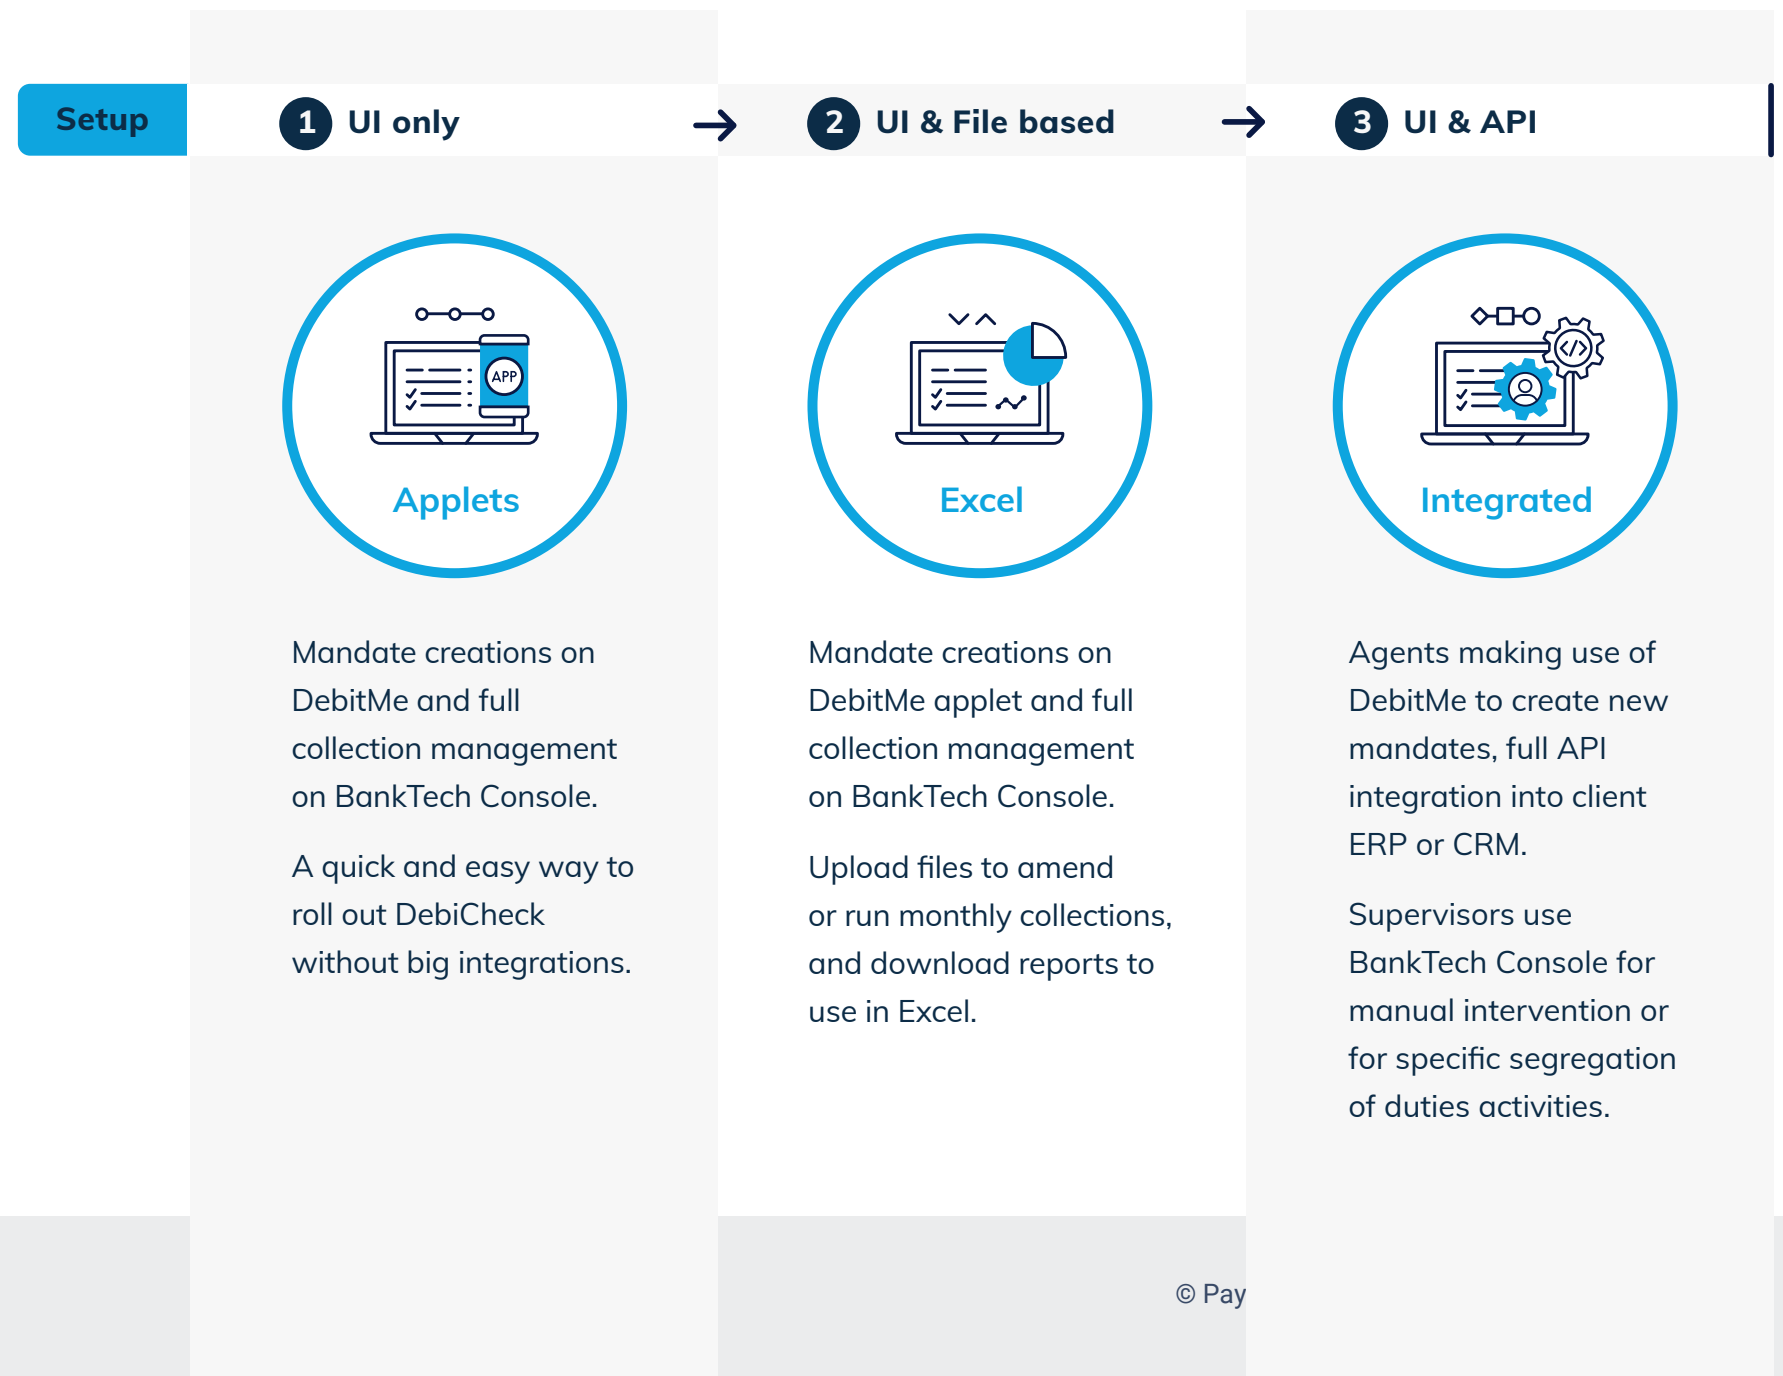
Setup

1 UI only

2 UI & File based

3 UI & API

APP

Applets

Excel

Integrated

Mandate creations on DebitMe and full collection management on BankTech Console.

A quick and easy way to roll out DebiCheck without big integrations.

Mandate creations on DebitMe applet and full collection management on BankTech Console.

Upload files to amend or run monthly collections, and download reports to use in Excel.

Agents making use of DebitMe to create new mandates, full API integration into client ERP or CRM.

Supervisors use BankTech Console for manual intervention or for specific segregation of duties activities.

© Pay